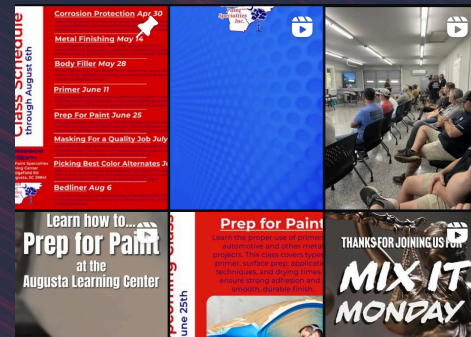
Class Schedule through August 6th

Corrosion Protection Apr 30

Metal Finishing May 14

Body Filler May 28

Primer June 11

Prep For Paint June 25

Masking For a Quality Job July

Picking Best Color Alternates Ju

Bedliner Aug 6

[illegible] Paint Specialties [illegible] Augusta, SC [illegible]

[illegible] Specialties Inc.

Learn how to...
Prep for Paint
at the
Augusta Learning Center

Prep for Paint

June 25th

Learn the proper use of primers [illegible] automotive and other metal projects. This class covers types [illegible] primer, surface prep, applicati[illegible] techniques, and drying times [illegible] ensure strong adhesion and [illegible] smooth, durable finish.

THANKS FOR JOINING US FOR
MIX IT
MONDAY